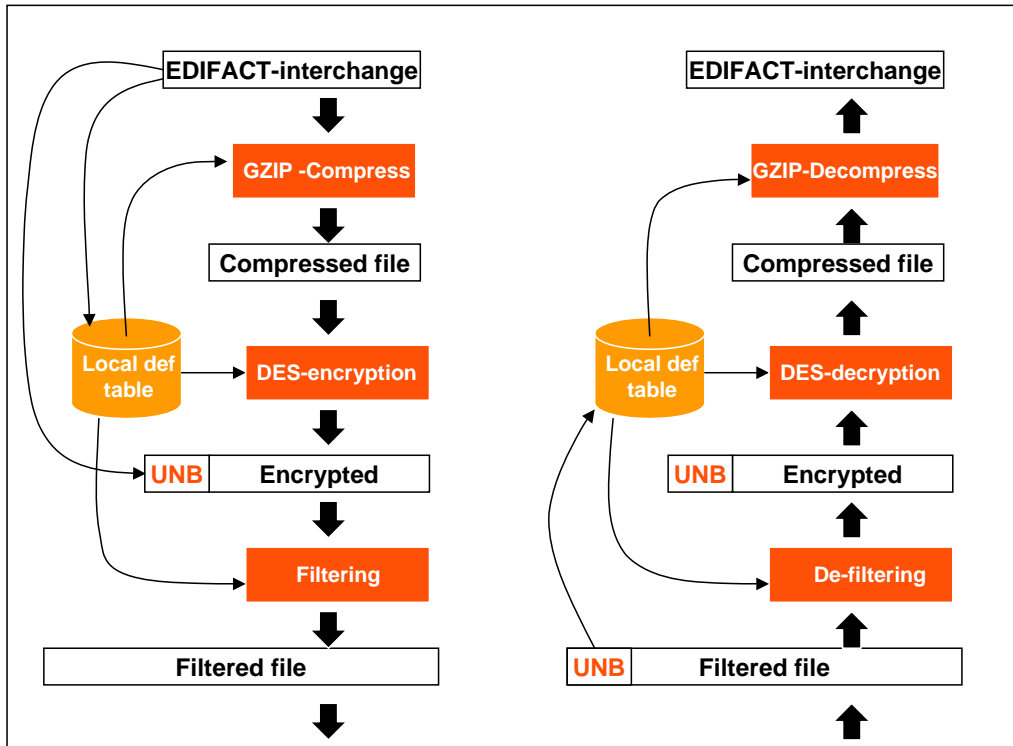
EDIFACT-interchange

GZIP -Compress

Compressed file

Local def table

DES-encryption

UNB Encrypted

Filtering

Filtered file

EDIFACT-interchange

GZIP-Decompress

Compressed file

Local def table

DES-decryption

UNB Encrypted

De-filtering

UNB Filtered file